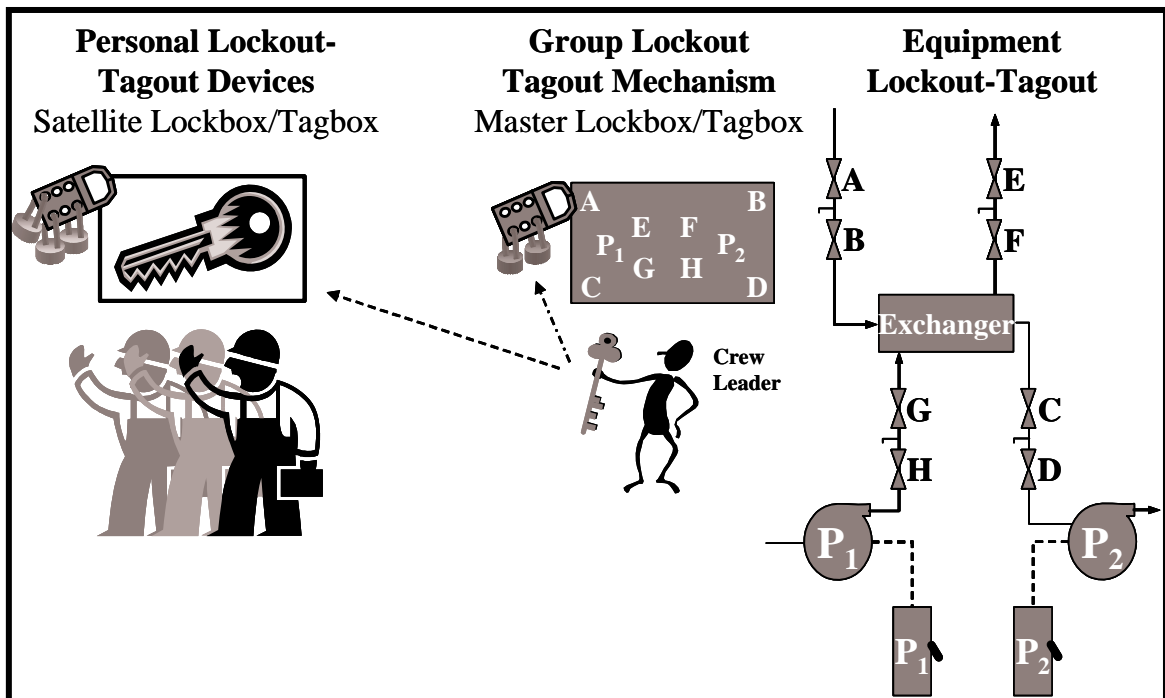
Personal Lockout-Tagout Devices
Satellite Lockbox/Tagbox

Group Lockout Tagout Mechanism
Master Lockbox/Tagbox

Equipment Lockout-Tagout

A
B
$P_1$
E
F
$P_2$
G
H
C
D

Crew Leader

A
B
E
F
Exchanger
G
H
C
D
$P_1$
$P_2$
$P_1$
$P_2$